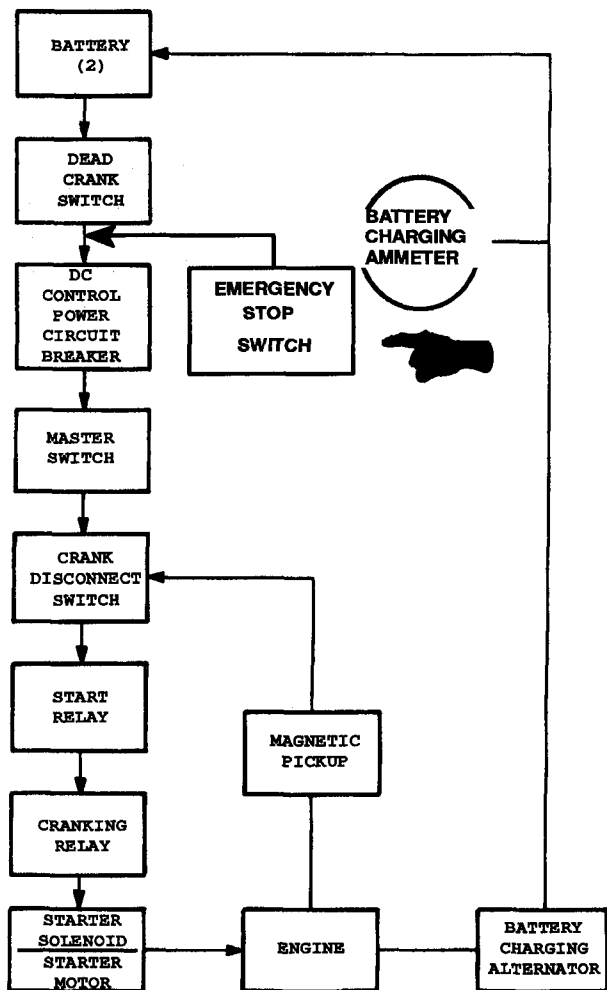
BATTERY (2)

DEAD CRANK SWITCH

BATTERY CHARGING AMMETER

DC CONTROL POWER CIRCUIT BREAKER

EMERGENCY STOP SWITCH

MASTER SWITCH

CRANK DISCONNECT SWITCH

START RELAY

MAGNETIC PICKUP

CRANKING RELAY

STARTER SOLENOID

STARTER MOTOR

ENGINE

BATTERY CHARGING ALTERNATOR